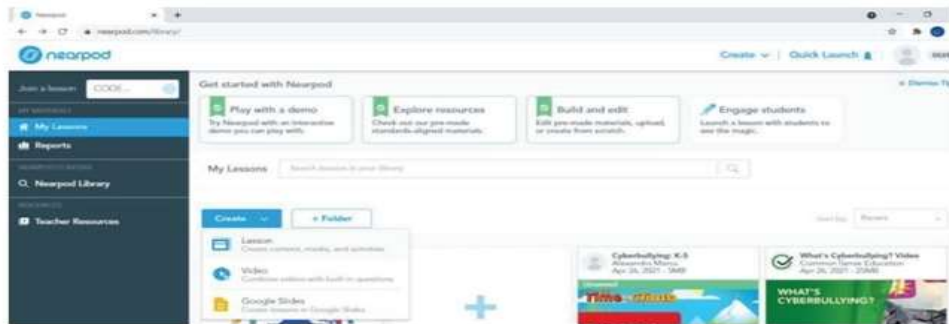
nearpod.com/library/

nearpod

Create | Quick Launch

Join a lesson CODE

My Lessons

Reports

Q Nearpod Library

Teacher Resources

Get started with Nearpod

Play with a demo
Try Nearpod with an interactive demo you can play with.

Explore resources
Check out our pre-made standards-aligned materials.

Build and edit
Edit pre-made materials, upload, or create from scratch.

Engage students
Launch a lesson with students to see the magic.

My Lessons

Create + Folder

Lesson
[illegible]

Video
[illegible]

Google Slides
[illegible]

Cyberbullying: K-5
Alexandra Manu
Apr 26, 2021

What's Cyberbullying? Video
Common Sense Education
Apr 26, 2021

WHAT'S CYBERBULLYING?